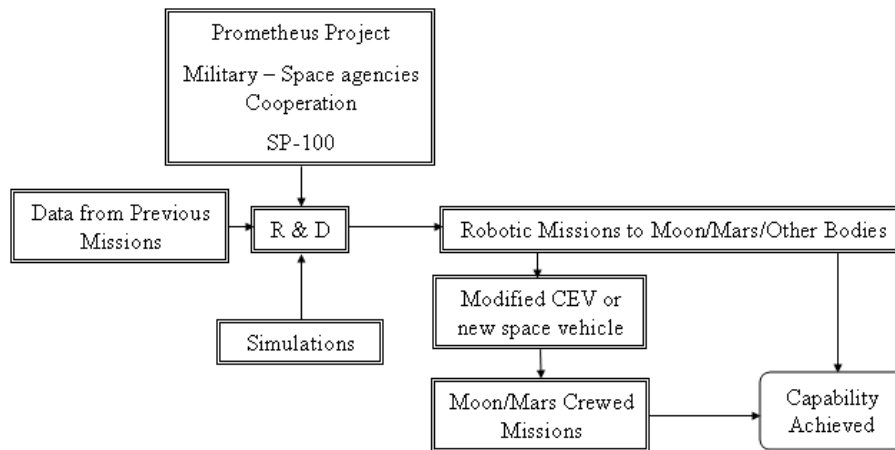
Prometheus Project
Military – Space agencies Cooperation
SP-100

Data from Previous Missions

R & D

Simulations

Robotic Missions to Moon/Mars/Other Bodies

Modified CEV or new space vehicle

Moon/Mars Crewed Missions

Capability Achieved